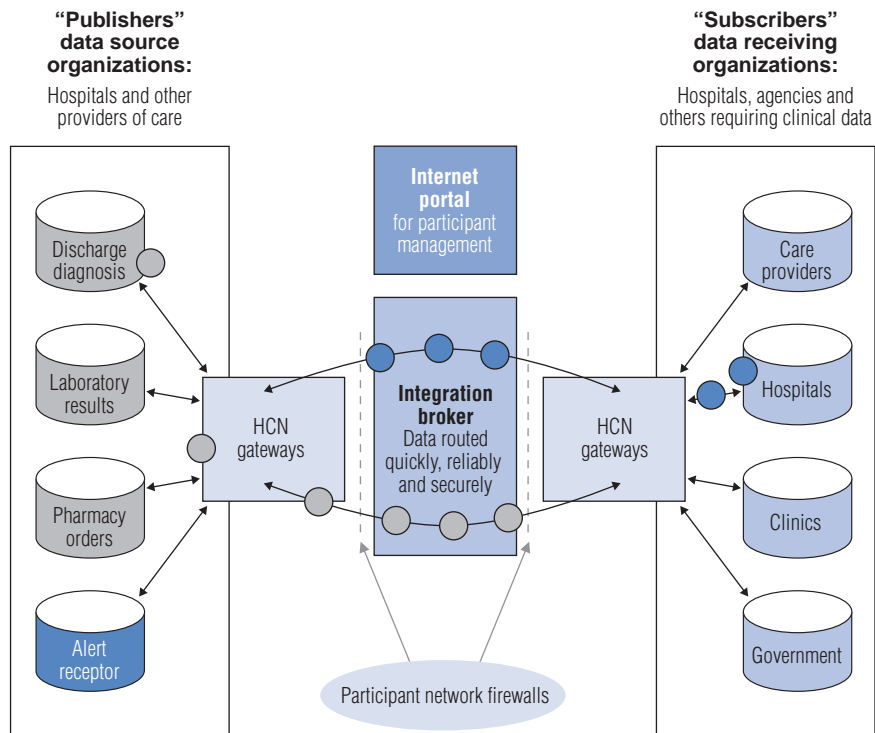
"Publishers" data source organizations:

Hospitals and other providers of care

"Subscribers" data receiving organizations:

Hospitals, agencies and others requiring clinical data

Internet portal for participant management

Discharge diagnosis

Laboratory results

Pharmacy orders

Alert receptor

HCN gateways

Integration broker
Data routed quickly, reliably and securely

HCN gateways

Care providers

Hospitals

Clinics

Government

Participant network firewalls